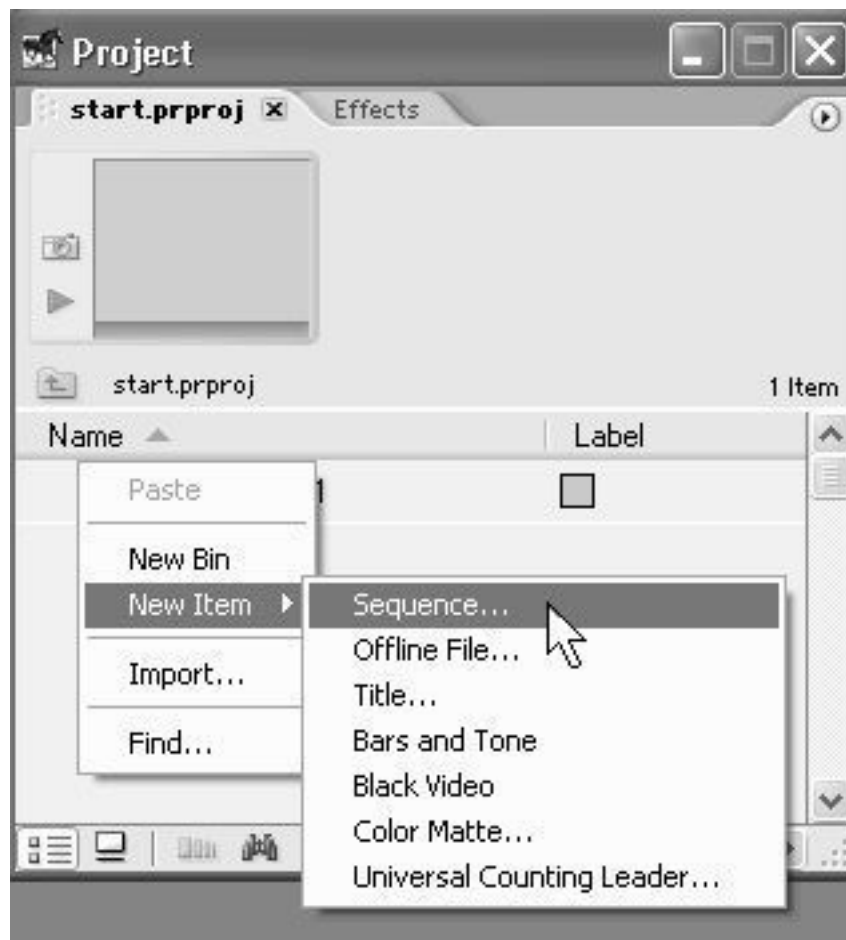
Project

start.prproj

Effects

start.prproj

1 Item

Name

Label

Paste

1

New Bin

New Item

Import...

Find...

Sequence...

Offline File...

Title...

Bars and Tone

Black Video

Color Matte...

Universal Counting Leader...